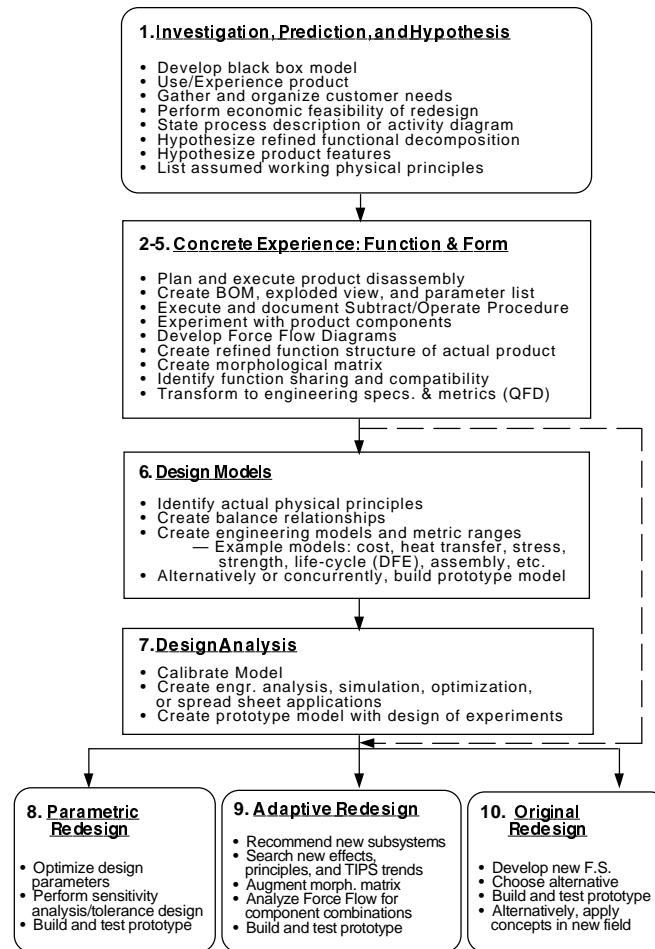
1. Investigation, Prediction, and Hypothesis

• Develop black box model
• Use/Experience product
• Gather and organize customer needs
• Perform economic feasibility of redesign
• State process description or activity diagram
• Hypothesize refined functional decomposition
• Hypothesize product features
• List assumed working physical principles

2-5. Concrete Experience: Function & Form

• Plan and execute product disassembly
• Create BOM, exploded view, and parameter list
• Execute and document Subtract/Operate Procedure
• Experiment with product components
• Develop Force Flow Diagrams
• Create refined function structure of actual product
• Create morphological matrix
• Identify function sharing and compatibility
• Transform to engineering specs. & metrics (QFD)

6. Design Models

• Identify actual physical principles
• Create balance relationships
• Create engineering models and metric ranges
— Example models: cost, heat transfer, stress, strength, life-cycle (DFE), assembly, etc.
• Alternatively or concurrently, build prototype model

7. Design Analysis

• Calibrate Model
• Create engr. analysis, simulation, optimization, or spread sheet applications
• Create prototype model with design of experiments

8. Parametric Redesign

• Optimize design parameters
• Perform sensitivity analysis/tolerance design
• Build and test prototype

9. Adaptive Redesign

• Recommend new subsystems
• Search new effects, principles, and TIPS trends
• Augment morph. matrix
• Analyze Force Flow for component combinations
• Build and test prototype

10. Original Redesign

• Develop new F.S.
• Choose alternative
• Build and test prototype
• Alternatively, apply concepts in new field